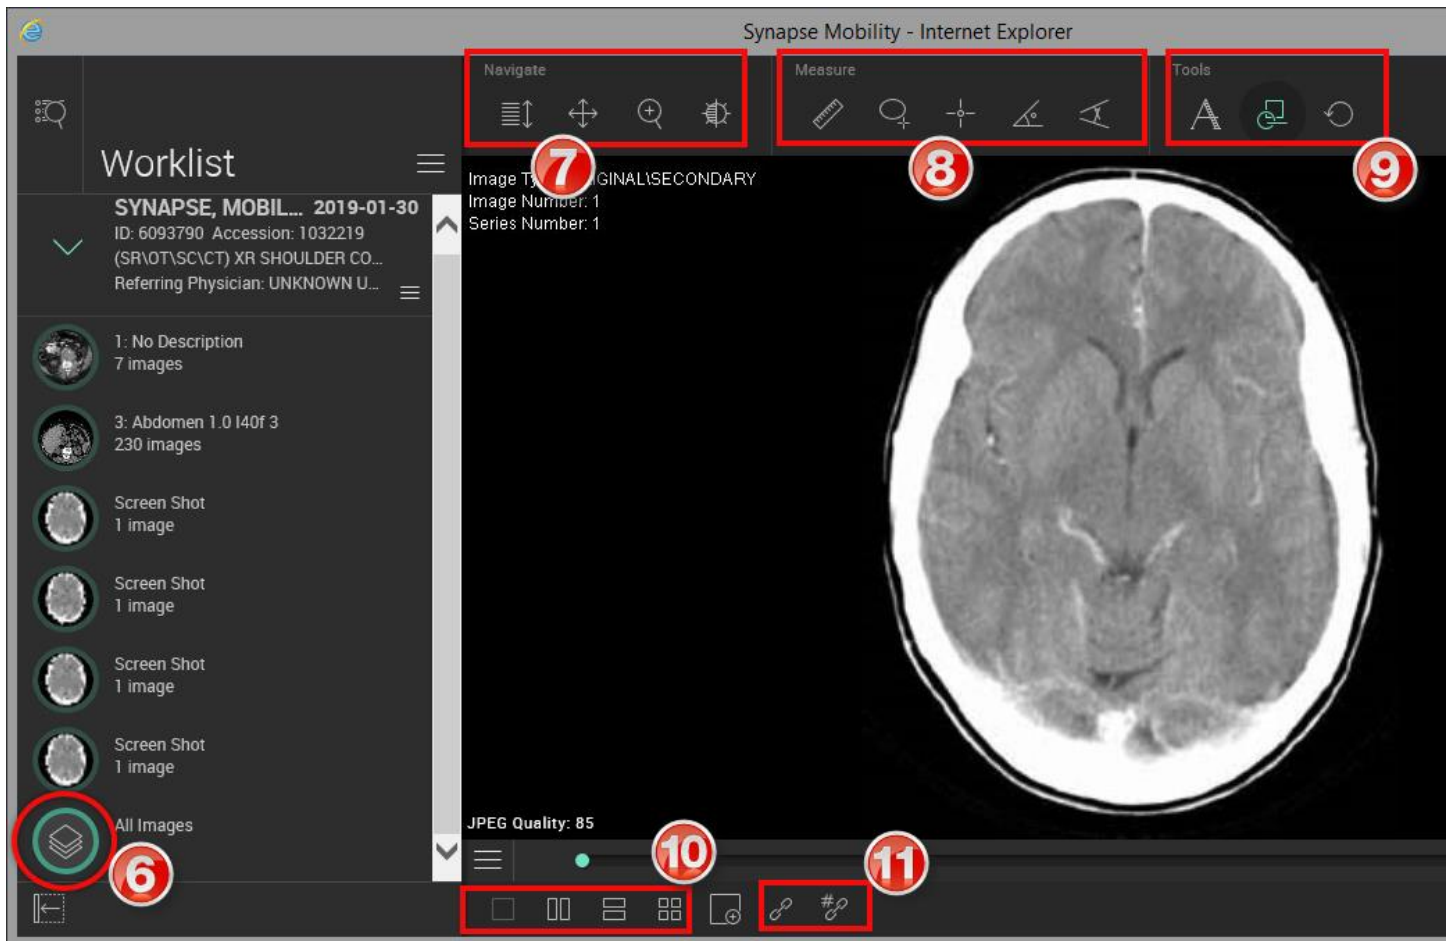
Synapse Mobility - Internet Explorer

Worklist

SYNAPSE, MOBIL... 2019-01-30
ID: 6093790 Accession: 1032219
(SR\OT\SC\CT) XR SHOULDER CO...
Referring Physician: UNKNOWN U...

1: No Description
7 images

3: Abdomen 1.0 I40f 3
230 images

Screen Shot
1 image

Screen Shot
1 image

Screen Shot
1 image

Screen Shot
1 image

All Images

6

Navigate

7

Measure

8

Tools

9

Image Ty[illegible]GINAL\SECONDARY
Image Number: 1
Series Number: 1

JPEG Quality: 85

10

11